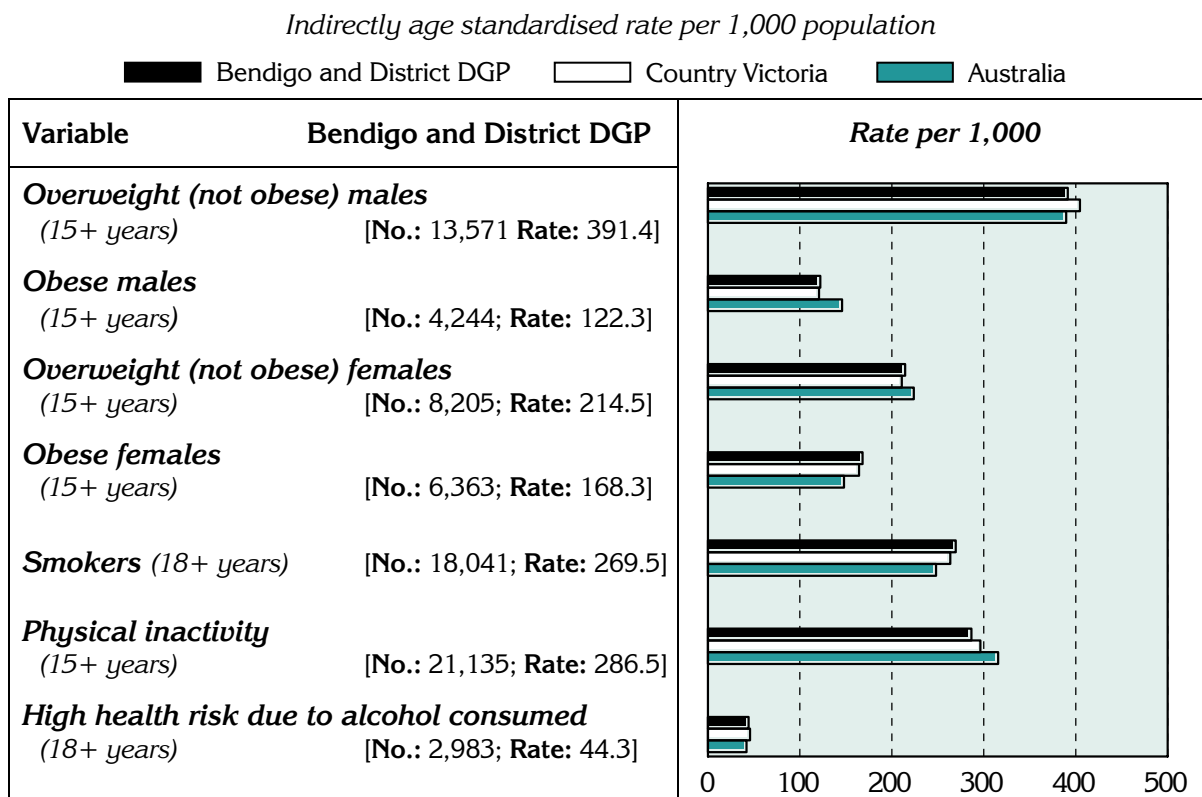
Indirectly age standardised rate per 1,000 population

Bendigo and District DGP Country Victoria Australia

| Variable | Bendigo and District DGP | Rate per 1,000 |
|---|---|---|
| Overweight (not obese) males (15+ years) | [No.: 13,571 Rate: 391.4] | |
| Obese males (15+ years) | [No.: 4,244; Rate: 122.3] | |
| Overweight (not obese) females (15+ years) | [No.: 8,205; Rate: 214.5] | |
| Obese females (15+ years) | [No.: 6,363; Rate: 168.3] | |
| Smokers (18+ years) | [No.: 18,041; Rate: 269.5] | |
| Physical inactivity (15+ years) | [No.: 21,135; Rate: 286.5] | |
| High health risk due to alcohol consumed (18+ years) | [No.: 2,983; Rate: 44.3] | |

0 100 200 300 400 500